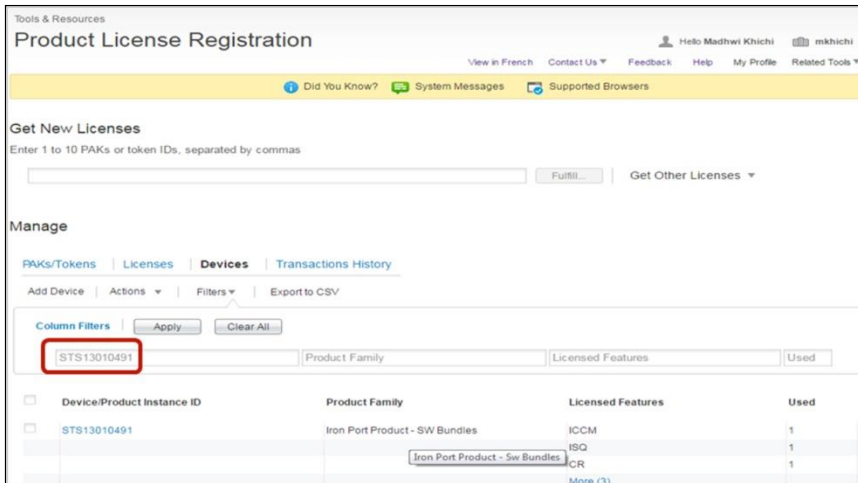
Tools & Resources

Product License Registration

Hello Madhwi Khichi mkhichi

View in French Contact Us ▾ Feedback Help My Profile Related Tools ▾

Did You Know? System Messages Supported Browsers

Get New Licenses

Enter 1 to 10 PAKs or token IDs, separated by commas

Fulfill... Get Other Licenses ▾

Manage

PAKs/Tokens | Licenses | Devices | Transactions History

Add Device | Actions ▾ | Filters ▾ | Export to CSV

Column Filters | Apply Clear All

STS13010491 Product Family Licensed Features Used

| Device/Product Instance ID | Product Family | Licensed Features | Used |
|---|---|---|---|
| STS13010491 | Iron Port Product - SW Bundles | ICCM | 1 |
| | | ISQ | 1 |
| | Iron Port Product - Sw Bundles | CR | 1 |
| | | More (3) | |